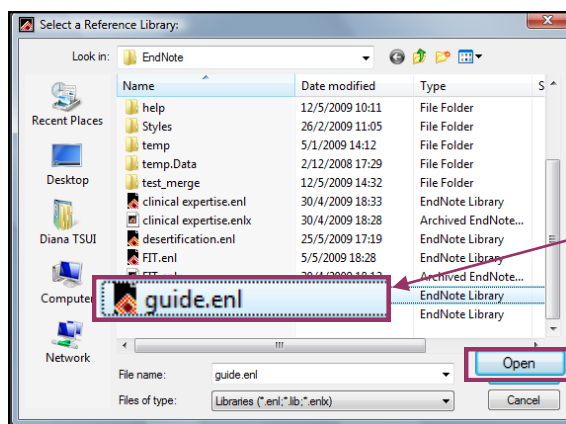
Select a Reference Library:

Look in: EndNote

Recent Places
Desktop
Diana TSUI
Computer
Network

| Name | Date modified | Type | S |
|---|---|---|---|
| help | 12/5/2009 10:11 | File Folder | |
| Styles | 26/2/2009 11:05 | File Folder | |
| temp | 5/1/2009 14:12 | File Folder | |
| temp.Data | 2/12/2008 17:29 | File Folder | |
| test_merge | 12/5/2009 14:32 | File Folder | |
| clinical expertise.enl | 30/4/2009 18:33 | EndNote Library | |
| clinical expertise.enlx | 30/4/2009 18:28 | Archived EndNote... | |
| desertification.enl | 25/5/2009 17:19 | EndNote Library | |
| FIT.enl | 5/5/2009 18:28 | EndNote Library | |
| FIT.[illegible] | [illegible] | Archived EndNote... | |
| guide.enl | | EndNote Library | |
| | | EndNote Library | |

File name: guide.enl
Files of type: Libraries (*.enl;*.lib;*.enlx)

Open
Cancel